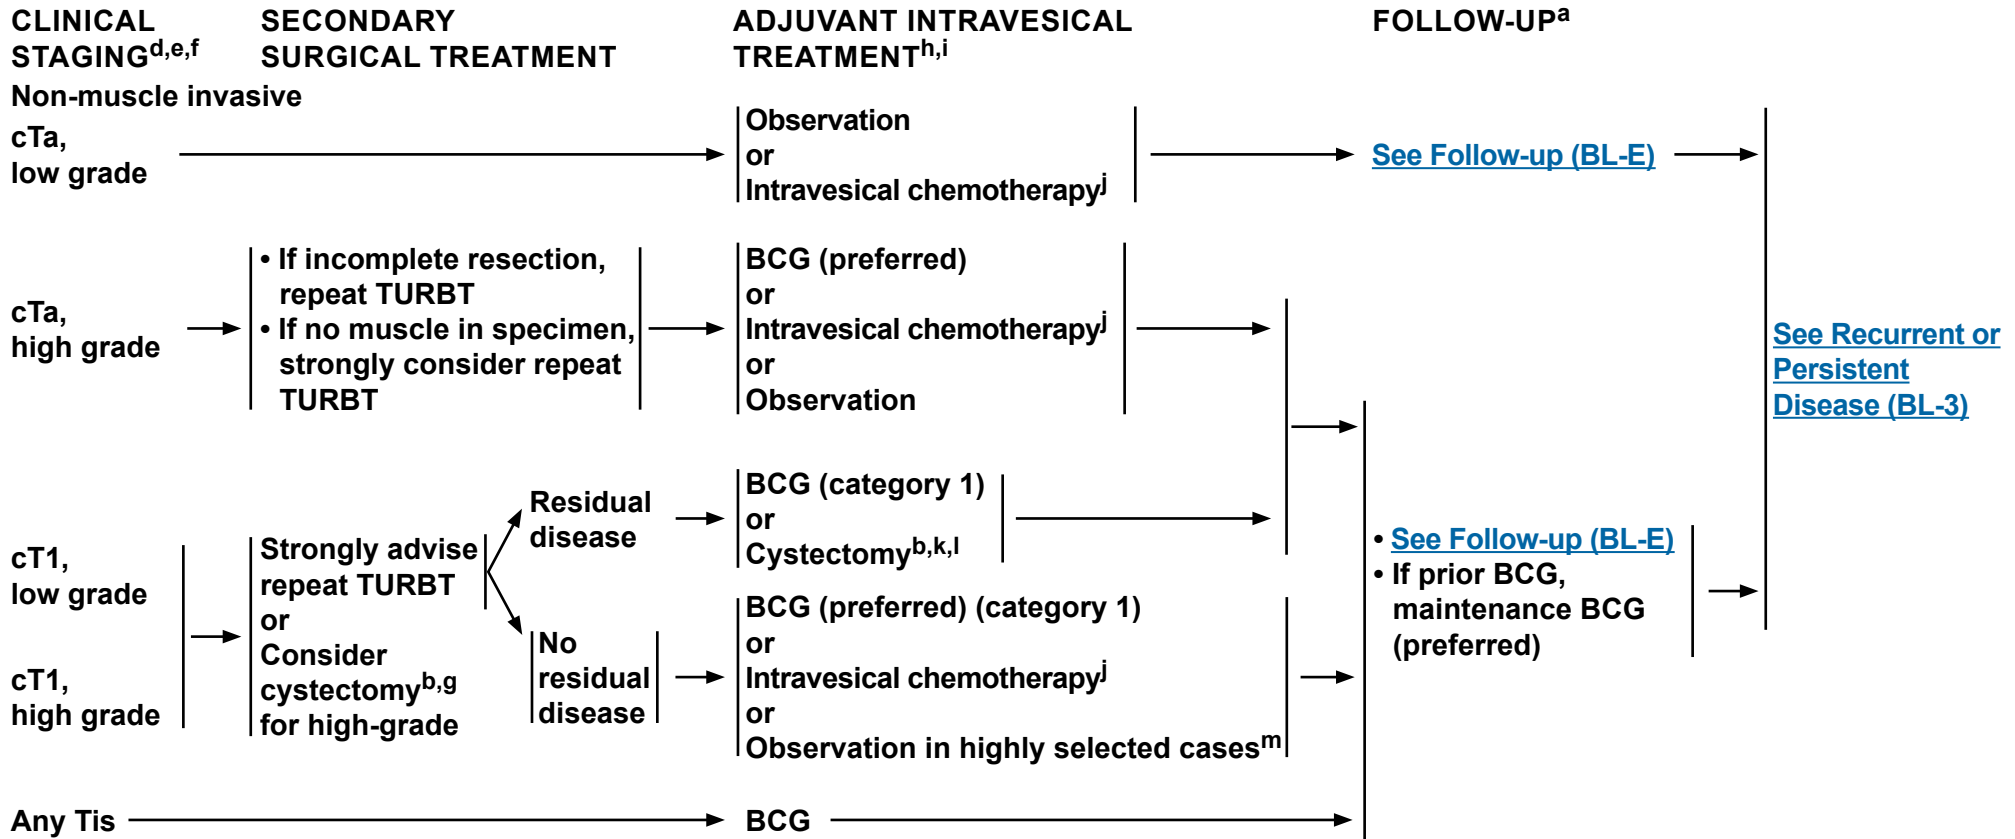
CLINICAL STAGING$^{d,e,f}$

SECONDARY SURGICAL TREATMENT

ADJUVANT INTRAVESICAL TREATMENT$^{h,i}$

FOLLOW-UP$^{a}$

Non-muscle invasive

cTa, low grade

Observation or Intravesical chemotherapy$^{j}$

See Follow-up (BL-E)

cTa, high grade

• If incomplete resection, repeat TURBT
• If no muscle in specimen, strongly consider repeat TURBT

BCG (preferred) or Intravesical chemotherapy$^{j}$ or Observation

See Recurrent or Persistent Disease (BL-3)

cT1, low grade

cT1, high grade

Strongly advise repeat TURBT or Consider cystectomy$^{b,g}$ for high-grade

Residual disease

BCG (category 1) or Cystectomy$^{b,k,l}$

No residual disease

BCG (preferred) (category 1) or Intravesical chemotherapy$^{j}$ or Observation in highly selected cases$^{m}$

• See Follow-up (BL-E)
• If prior BCG, maintenance BCG (preferred)

Any Tis

BCG